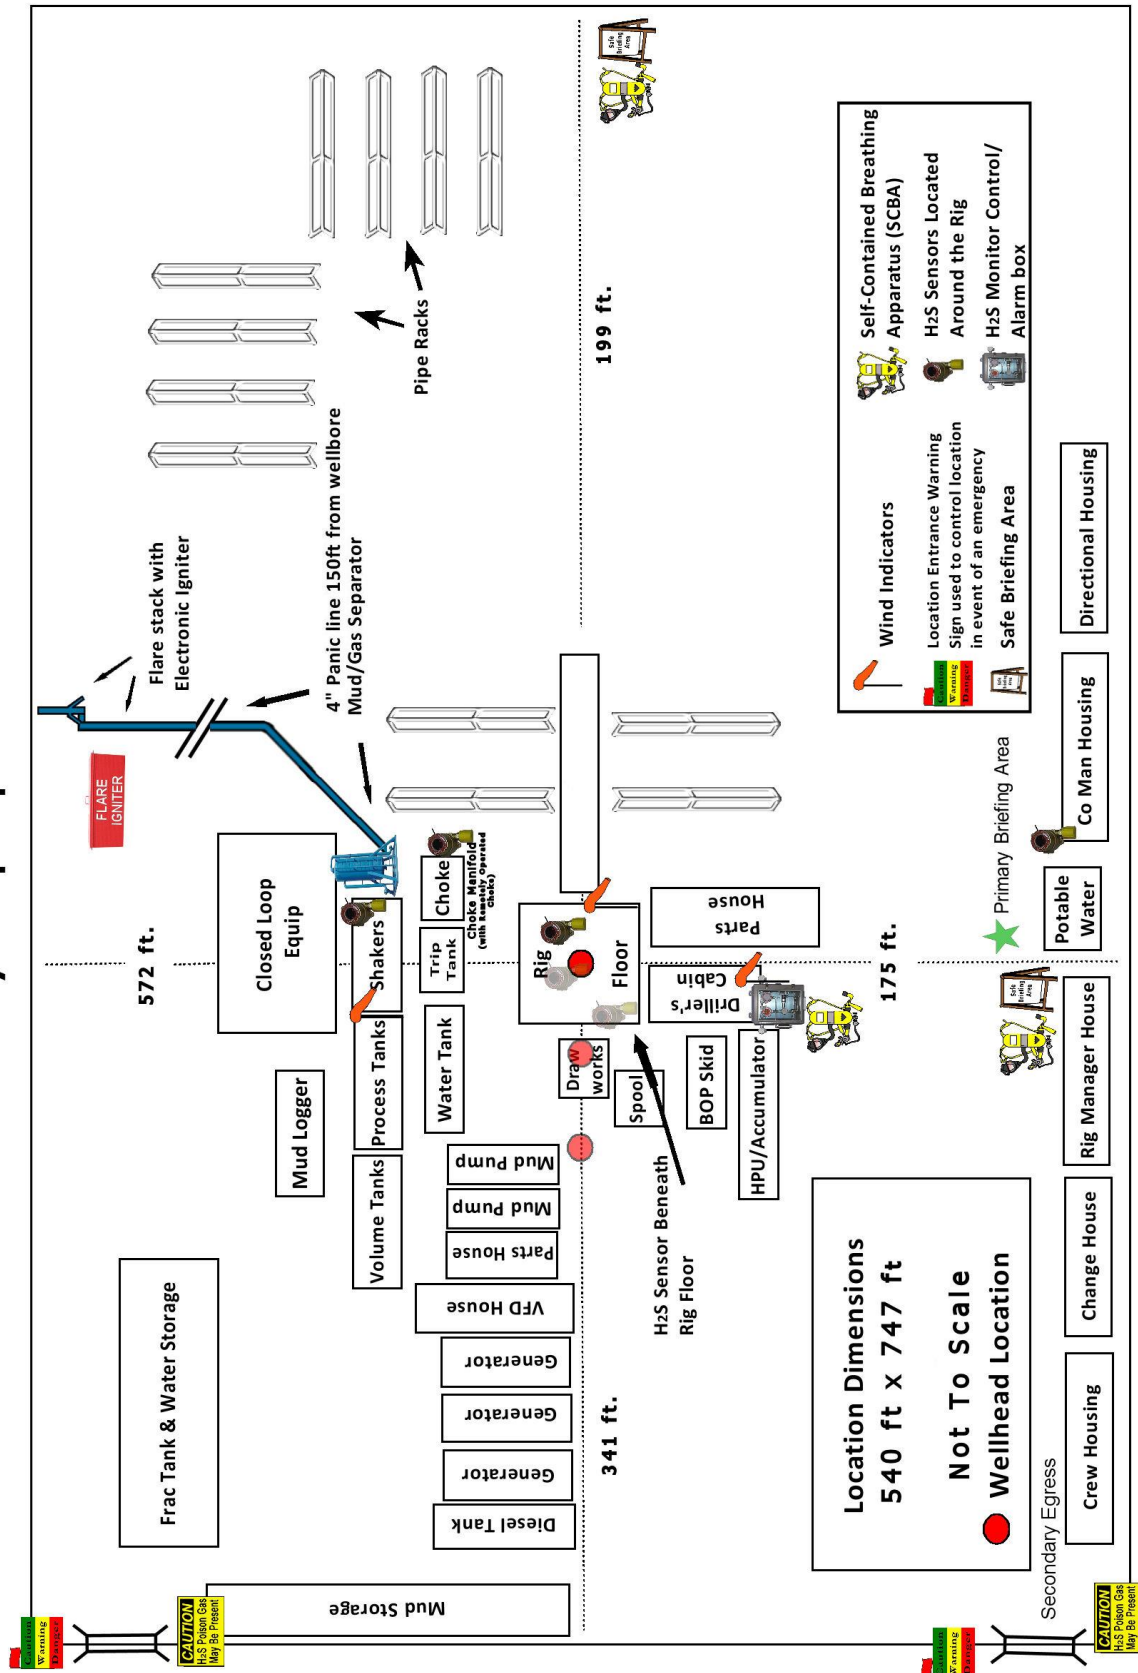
Flare stack with Electronic Igniter

FLARE IGNITER

4" Panic line 150ft from wellbore Mud/Gas Separator

Pipe Racks

199 ft.

572 ft.

175 ft.

341 ft.

Closed Loop Equip

Shakers

Choke

Choke Manifold (with Remotely Operated Choke)

Trip Tank

Rig Floor

Parts House

Driller's Cabin

Process Tanks

Water Tank

Mud Logger

Draw works

Spool

BOP Skid

HPU/Accumulator

Volume Tanks

Mud Pump

Mud Pump

Parts House

VFD House

Generator

Generator

Generator

Diesel Tank

Mud Storage

Frac Tank & Water Storage

H2S Sensor Beneath Rig Floor

Self-Contained Breathing Apparatus (SCBA)

H2S Sensors Located Around the Rig

H2S Monitor Control/ Alarm box

Wind Indicators

Location Entrance Warning Sign used to control location in event of an emergency

Safe Briefing Area

Caution Warning Danger

Safe Briefing Area

Primary Briefing Area

Potable Water

Co Man Housing

Directional Housing

Rig Manager House

Change House

Crew Housing

Secondary Egress

Location Dimensions 540 ft x 747 ft

Not To Scale

Wellhead Location

CAUTION H2S Poison Gas May Be Present

CAUTION H2S Poison Gas May Be Present

Caution Warning Danger

Caution Warning Danger